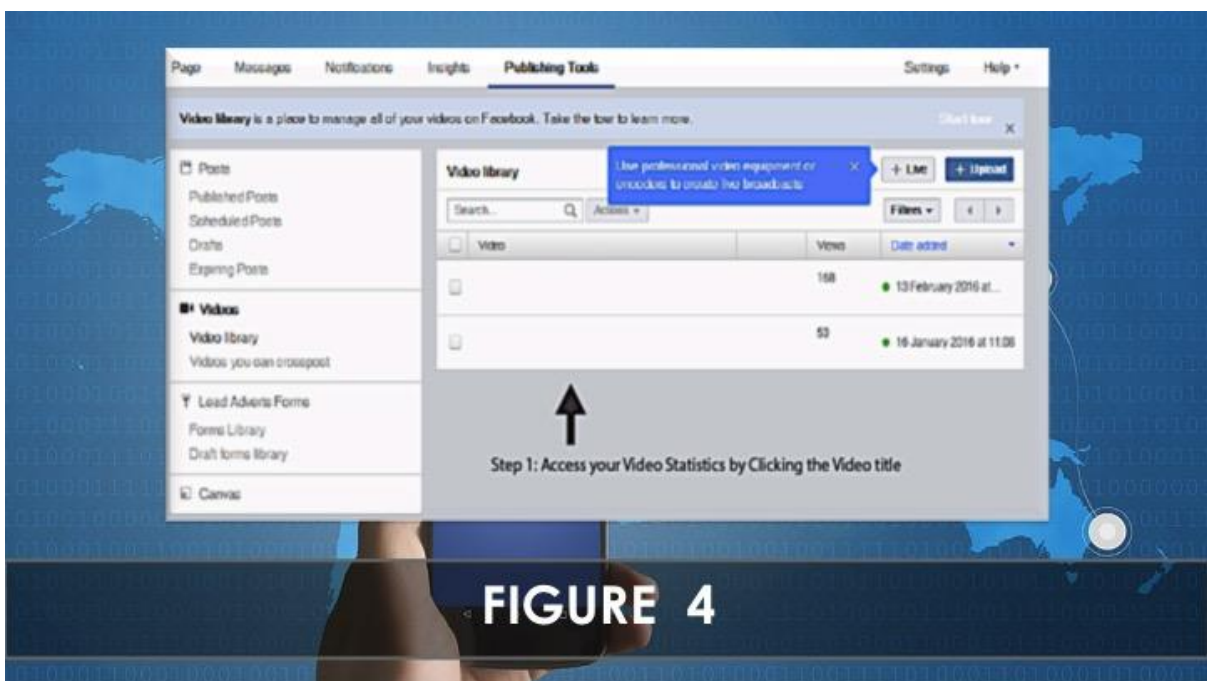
Page Messages Notifications Insights Publishing Tools Settings Help ▾

Video library is a place to manage all of your videos on Facebook. Take the tour to learn more. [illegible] ×

Posts
Published Posts
Scheduled Posts
Drafts
Expiring Posts

Videos
Video library
Videos you can crosspost

Lead Adverts Forms
Forms Library
Draft forms library

Canvas

Video library

Use professional video equipment or encoders to create live broadcasts ×

+ Live + Upload

Search... Actions ▾ Filters ▾

| | Video | | Views | Date added |
|---|---|---|---|---|
| | | | 168 | 13 February 2016 at... |
| | | | 53 | 16 January 2016 at 11:06 |

Step 1: Access your Video Statistics by Clicking the Video title

FIGURE 4